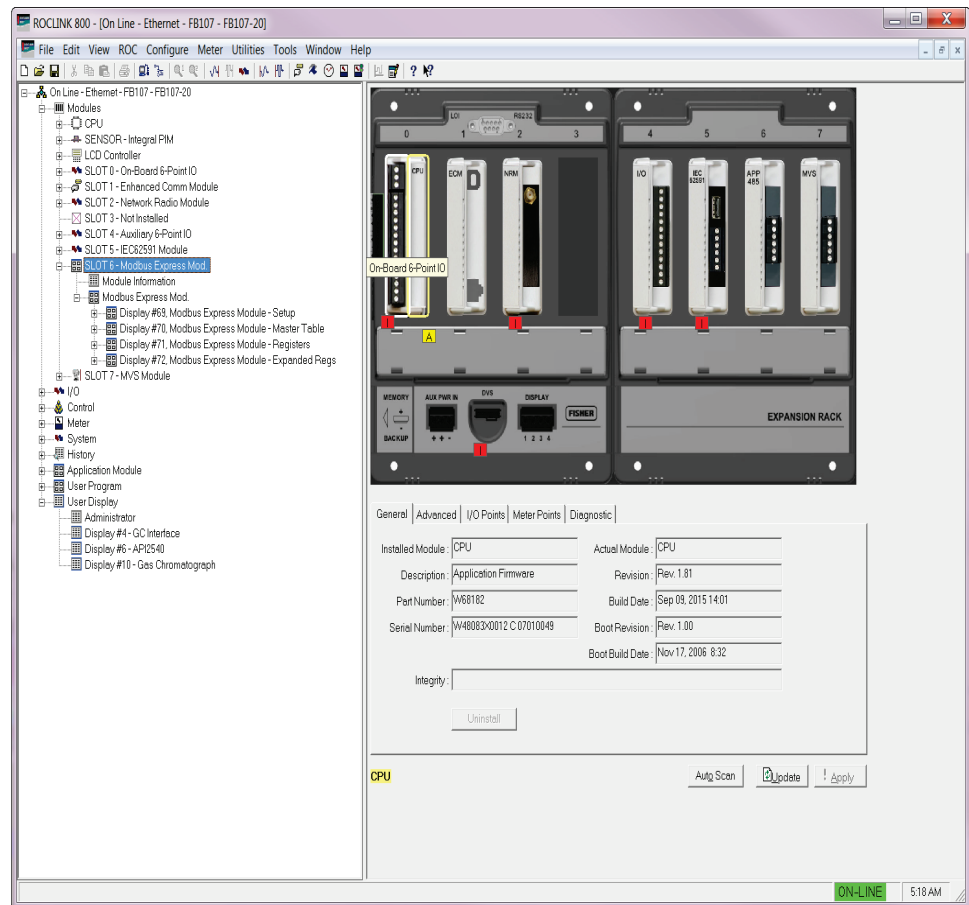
ROCLINK 800 - [On Line - Ethernet - FB107 - FB107-20]

File Edit View ROC Configure Meter Utilities Tools Window Help

On Line - Ethernet - FB107 - FB107-20
Modules
CPU
SENSOR - Integral PIM
LCD Controller
SLOT 0 - On-Board 6-Point IO
SLOT 1 - Enhanced Comm Module
SLOT 2 - Network Radio Module
SLOT 3 - Not Installed
SLOT 4 - Auxiliary 6-Point IO
SLOT 5 - IEC62591 Module
SLOT 6 - Modbus Express Mod.
Module Information
Modbus Express Mod.
Display #69, Modbus Express Module - Setup
Display #70, Modbus Express Module - Master Table
Display #71, Modbus Express Module - Registers
Display #72, Modbus Express Module - Expanded Regs
SLOT 7 - MVS Module
I/O
Control
Meter
System
History
Application Module
User Program
User Display
Administrator
Display #4 - GC Interface
Display #6 - API2540
Display #10 - Gas Chromatograph

LOI RS232
0 1 2 3 4 5 6 7
CPU ECM NRM I/O IEC 62591 APP 485 MVS
On-Board 6-Point IO
A
MEMORY BACKUP AUX PWR IN DVS DISPLAY 1 2 3 4 FISHER
EXPANSION RACK

General | Advanced | I/O Points | Meter Points | Diagnostic

Installed Module : CPU
Actual Module : CPU
Description : Application Firmware
Revision : Rev. 1.81
Part Number : W68182
Build Date : Sep 09, 2015 14:01
Serial Number : W48083X0012 C 07010049
Boot Revision : Rev. 1.00
Boot Build Date : Nov 17, 2006 8:32
Integrity :
Uninstall

CPU
Auto Scan
Update
Apply

ON-LINE
5:18 AM